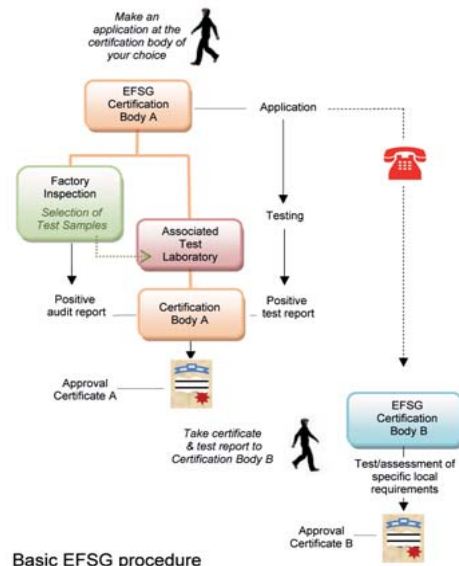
Make an application at the certifcation body of your choice

EFSG Certification Body A

Application

Factory Inspection

Selection of Test Samples

Associated Test Laboratory

Testing

Positive audit report

Certification Body A

Positive test report

Approval Certificate A

Take certificate & test report to Certification Body B

EFSG Certification Body B

Test/assessment of specific local requirements

Approval Certificate B

Basic EFSG procedure